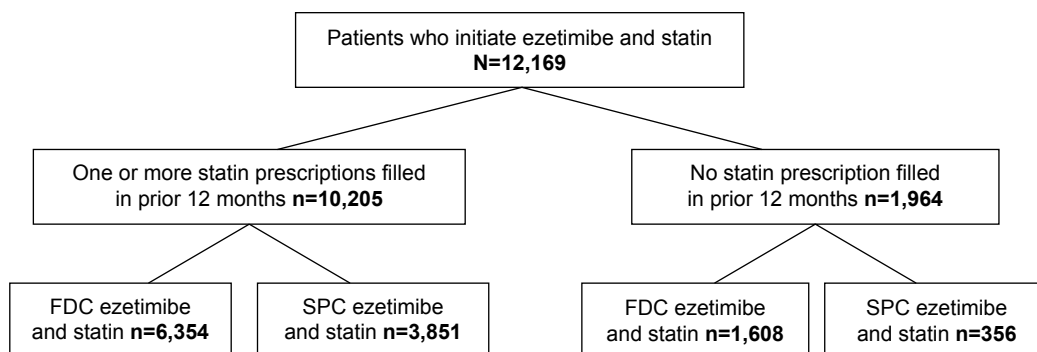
Patients who initiate ezetimibe and statin
**N=12,169**

One or more statin prescriptions filled in prior 12 months **n=10,205**

No statin prescription filled in prior 12 months **n=1,964**

FDC ezetimibe and statin **n=6,354**

SPC ezetimibe and statin **n=3,851**

FDC ezetimibe and statin **n=1,608**

SPC ezetimibe and statin **n=356**